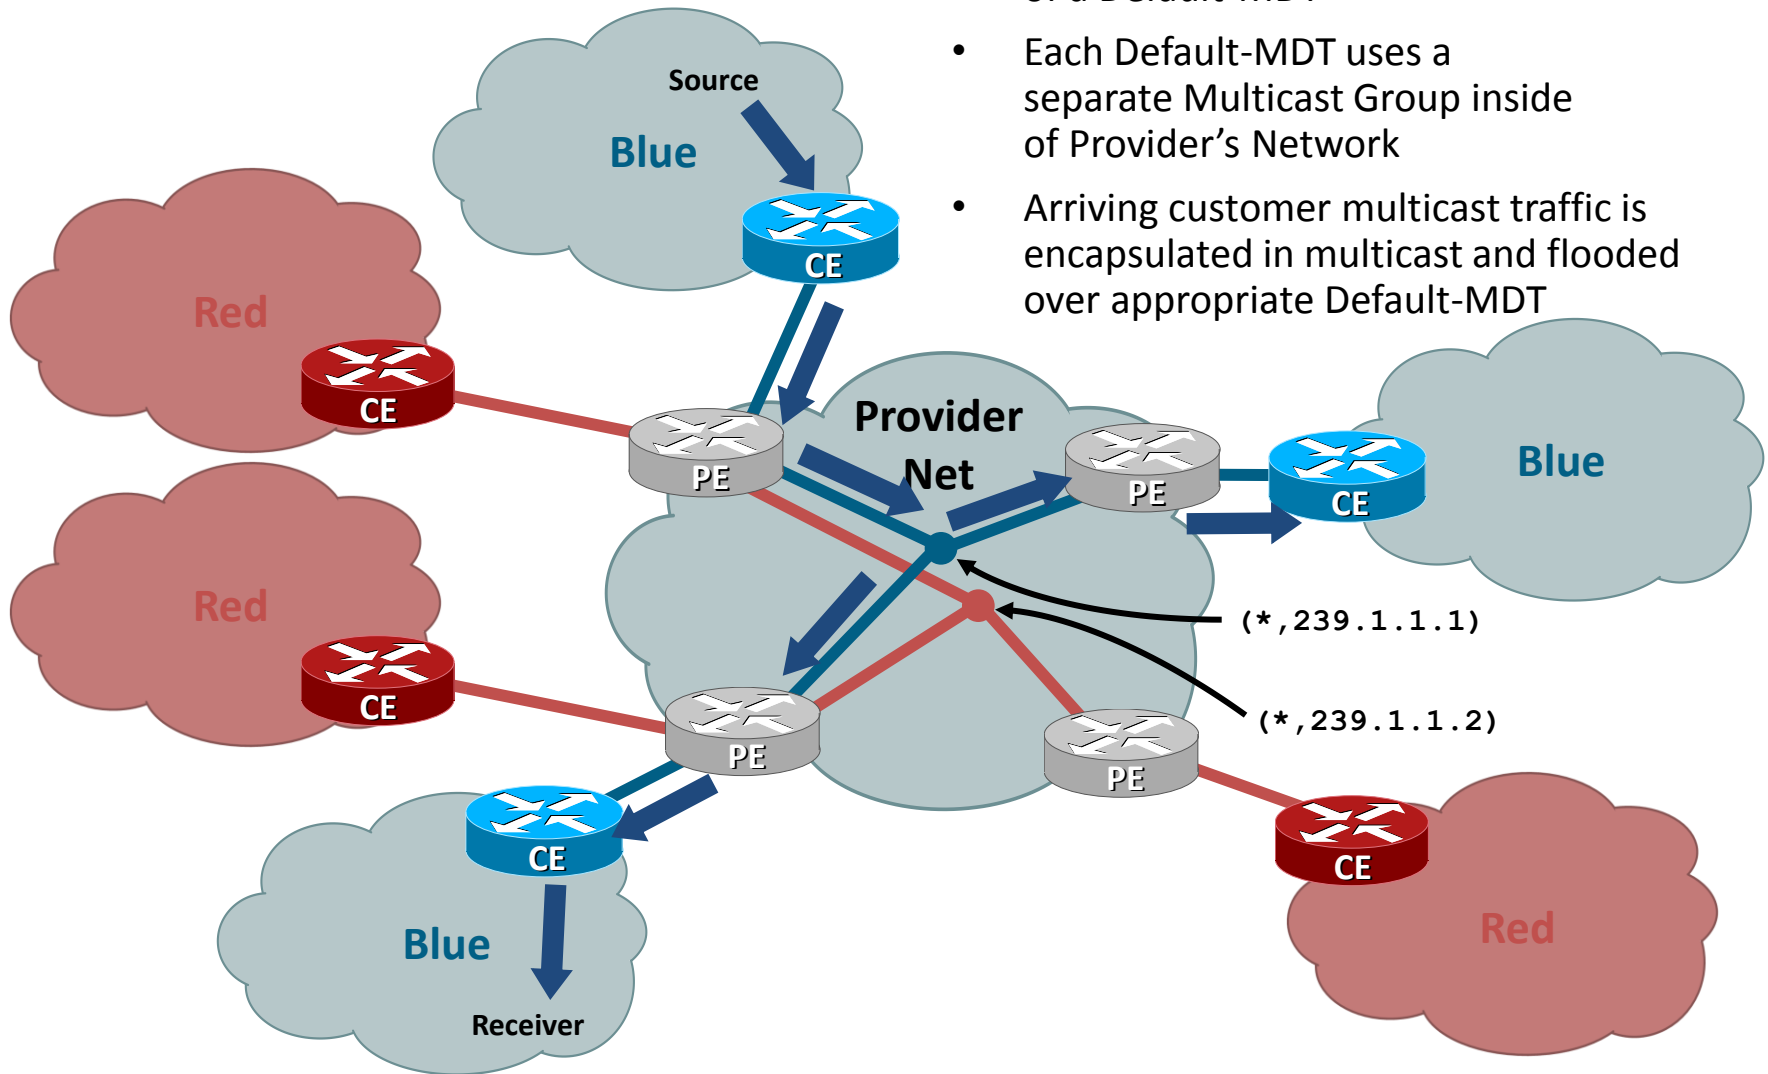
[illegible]

• Each Default-MDT uses a separate Multicast Group inside of Provider's Network

• Arriving customer multicast traffic is encapsulated in multicast and flooded over appropriate Default-MDT

Source

Blue

CE

Red

CE

PE

Provider Net

PE

CE

Blue

Red

CE

(*,239.1.1.1)

PE

(*,239.1.1.2)

PE

CE

CE

Blue

Red

Receiver